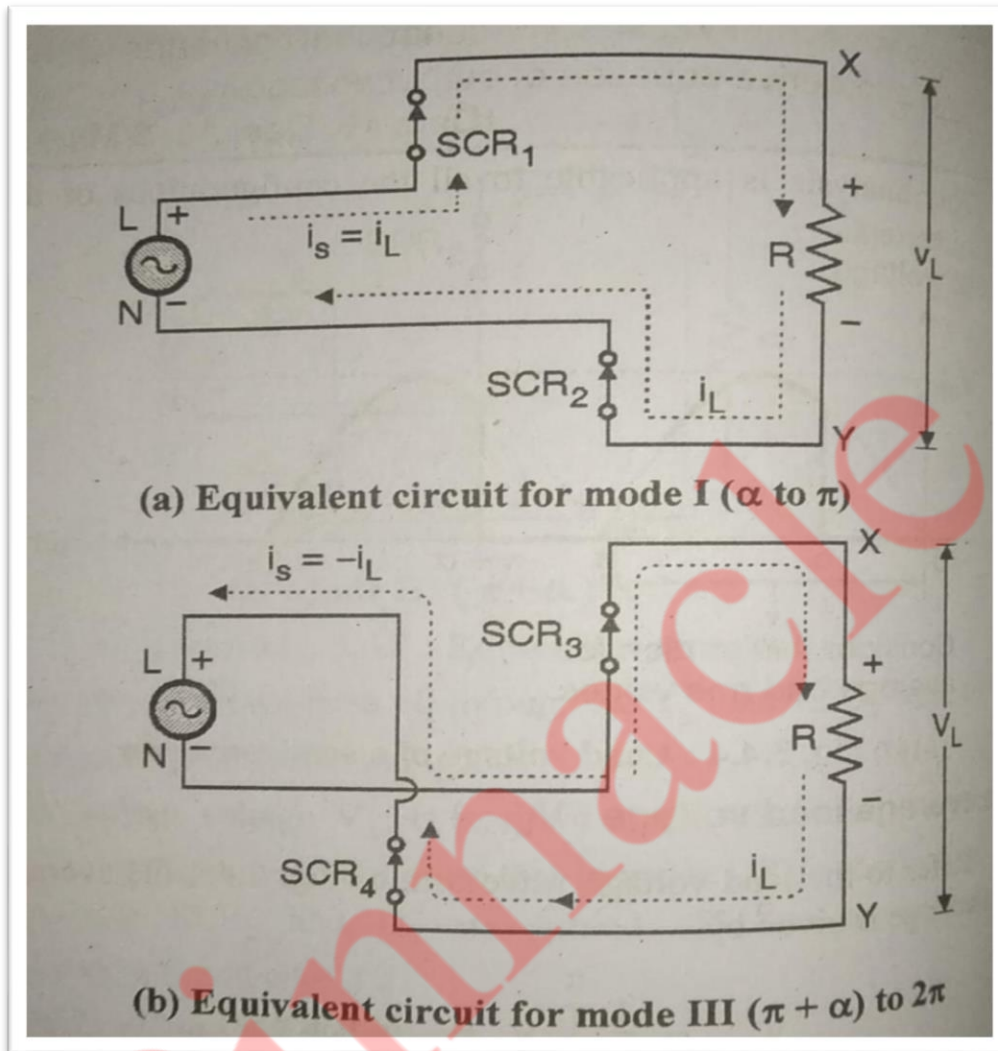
X
$SCR_1$
L +
$i_s = i_L$
R
+
$V_L$
N −
−
$SCR_2$
$i_L$
Y

(a) Equivalent circuit for mode I ($\alpha$ to $\pi$)

X
$i_s = -i_L$
$SCR_3$
L +
+
R
$V_L$
N −
−
$SCR_4$
$i_L$
Y

(b) Equivalent circuit for mode III ($\pi + \alpha$) to $2\pi$

Pinnacle